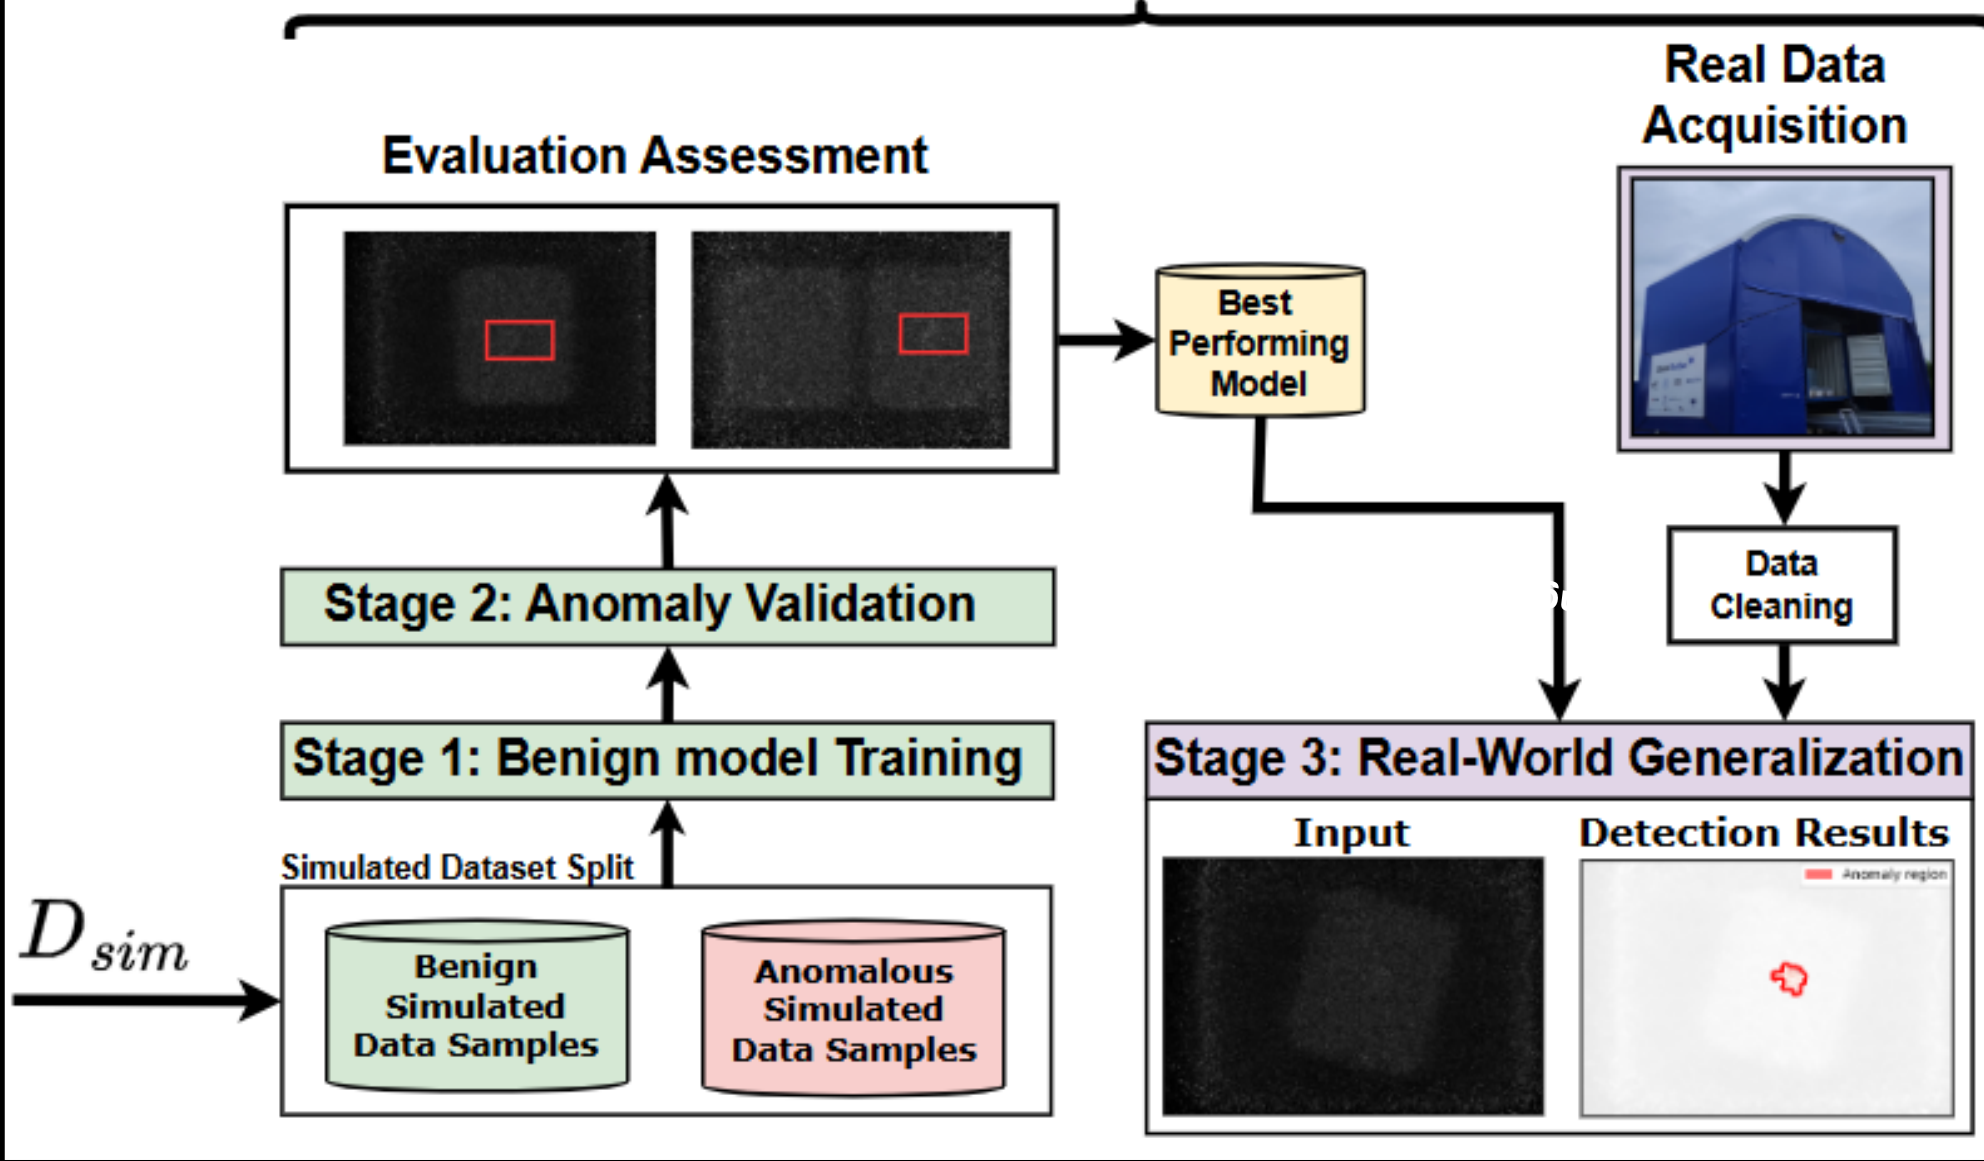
Real Data Acquisition

Evaluation Assessment

Best Performing Model

Data Cleaning

Stage 2: Anomaly Validation

Stage 1: Benign model Training

Stage 3: Real-World Generalization

Input

Detection Results

Anomaly region

Simulated Dataset Split

$D_{sim}$

Benign Simulated Data Samples

Anomalous Simulated Data Samples